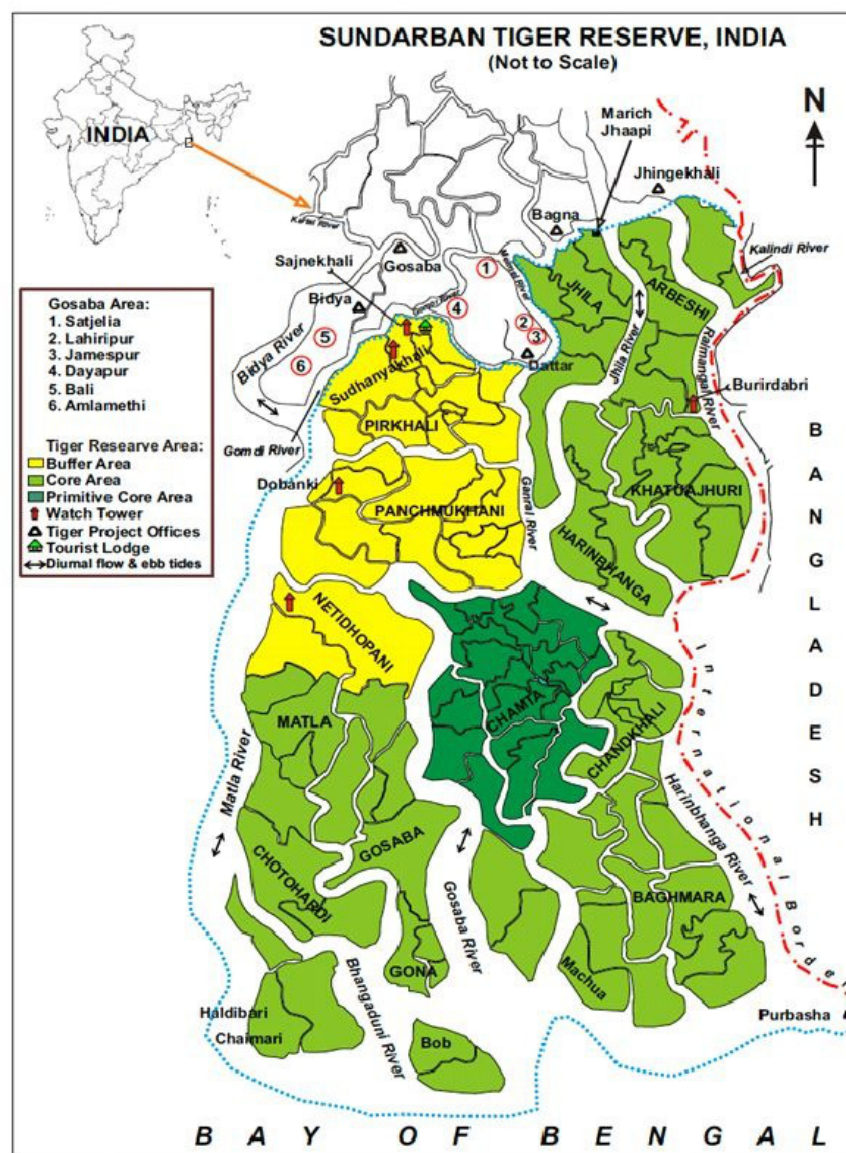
SUNDARBAN TIGER RESERVE, INDIA
(Not to Scale)

INDIA

N

Marich Jhaapi

Jhingekhali

Kalindi River

Bagna

Sajnekhali

Gosaba

Bidya

Bidya River

1 2 3 4 5 6

Dattar

JHILA

ARBESHI

Jhila River

Raimangal River

Burirdabri

Gosaba Area:
1. Satjelia
2. Lahiripur
3. Jamespur
4. Dayapur
5. Bali
6. Amlamethi

Tiger Researve Area:
Buffer Area
Core Area
Primitive Core Area
Watch Tower
Tiger Project Offices
Tourist Lodge
Diurnal flow & ebb tides

Sudhanyakhali

PIRKHALI

Gomdi River

Dobanki

PANCHMUKHANI

Ganral River

KHATUAJHURI

HARINBHANGA

B A N G L A D E S H

NETIDHOPANI

CHAMTA

CHANDKHALI

International Border

MATLA

Matla River

CHOTOHARDI

GOSABA

Gosaba River

Harinbhanga River

BAGHMARA

GONA

Machua

Bhangaduni River

Haldibari

Chaimari

Bob

Purbasha

B A Y O F B E N G A L